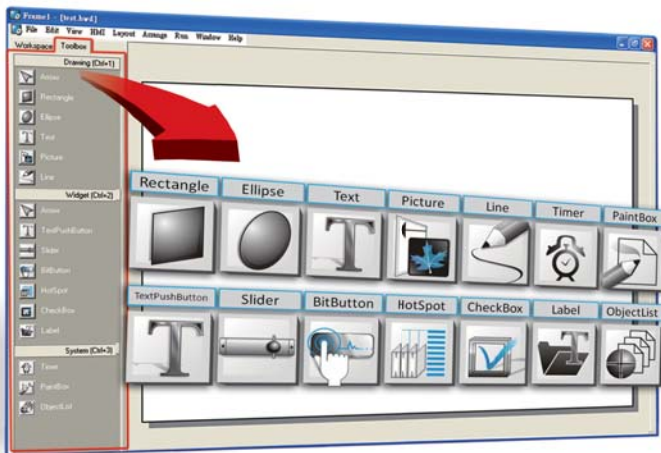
Frame1 - [test.hmi]

File Edit View HMI Layout Arrange Run Window Help

Workspace Toolbox

Drawing (Ctrl+1)

Arrow

Rectangle

Ellipse

Text

Picture

Line

Widget (Ctrl+2)

Arrow

TextPushButton

Slider

BitButton

HotSpot

CheckBox

Label

System (Ctrl+3)

Timer

PaintBox

ObjectList

Rectangle Ellipse Text Picture Line Timer PaintBox

TextPushButton Slider BitButton HotSpot CheckBox Label ObjectList